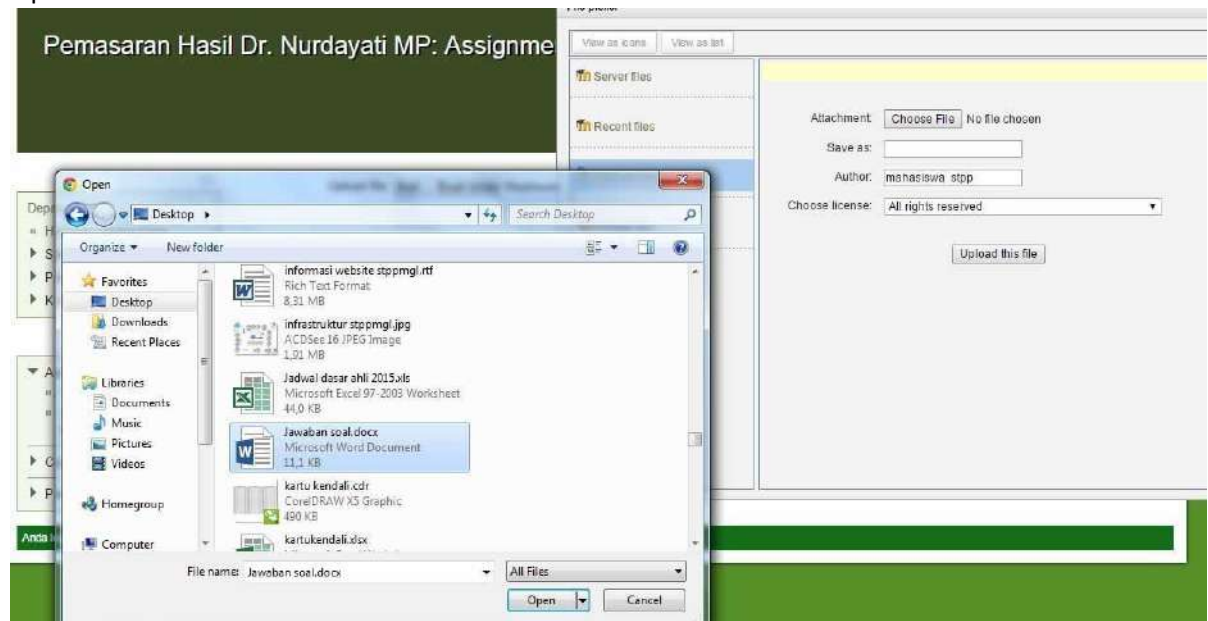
Pemasaran Hasil Dr. Nurdayati MP: Assignme

File picker

View as icons | View as list

Server files

Recent files

Attachment: Choose File No file chosen

Save as:

Author: mahasiswa stpp

Choose license: All rights reserved

Upload this file

Open

Desktop ▸

Search Desktop

Organize ▾ New folder

Favorites
Desktop
Downloads
Recent Places

Libraries
Documents
Music
Pictures
Videos

Homegroup

Computer

informasi website stppmgl.rtf
Rich Text Format
8,31 MB

infrastruktur stppmgl.jpg
ACDSee 16 JPEG Image
1,01 MB

Jadwal dasar ahli 2015.xls
Microsoft Excel 97-2003 Worksheet
44,0 KB

Jawaban soal.docx
Microsoft Word Document
11,1 KB

kartu kendali.cdr
CorelDRAW X5 Graphic
490 KB

kartukendali.xlsx

File name: Jawaban soal.docx

All Files

Open

Cancel

Depa
H
S
P
K
A
C
P
Anda